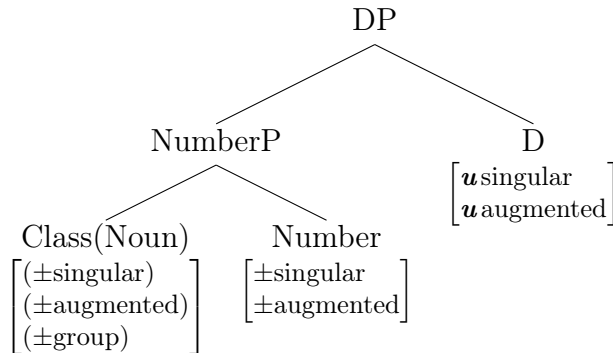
DP

NumberP

D

$\begin{bmatrix} \boldsymbol{u}\text{singular} \\ \boldsymbol{u}\text{augmented} \end{bmatrix}$

Class(Noun)

$\begin{bmatrix} (\pm\text{singular}) \\ (\pm\text{augmented}) \\ (\pm\text{group}) \end{bmatrix}$

Number

$\begin{bmatrix} \pm\text{singular} \\ \pm\text{augmented} \end{bmatrix}$